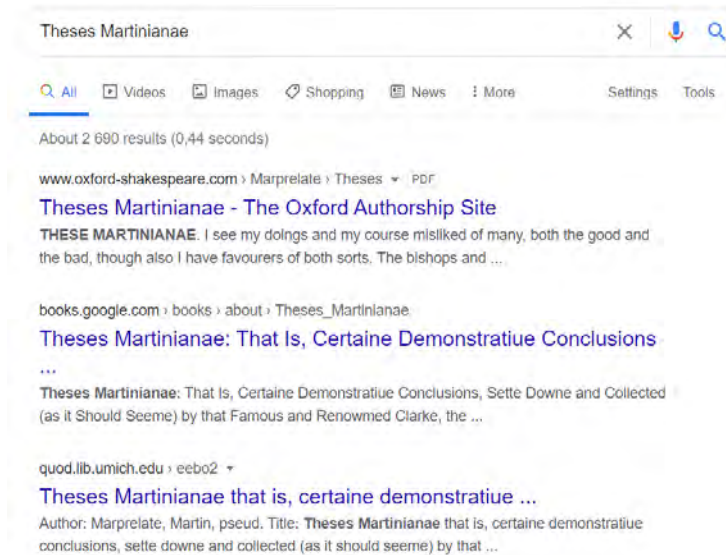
Theses Martinianae

All Videos Images Shopping News More Settings Tools

About 2 690 results (0,44 seconds)

www.oxford-shakespeare.com › Marprelate › Theses PDF

Theses Martinianae - The Oxford Authorship Site

THESE MARTINIANAE. I see my doings and my course misliked of many, both the good and the bad, though also I have favourers of both sorts. The bishops and ...

books.google.com › books › about › Theses_Martinianae

Theses Martinianae: That Is, Certaine Demonstratiue Conclusions ...

Theses Martinianae: That Is, Certaine Demonstratiue Conclusions, Sette Downe and Collected (as it Should Seeme) by that Famous and Renowmed Clarke, the ...

quod.lib.umich.edu › eebo2

Theses Martinianae that is, certaine demonstratiue ...

Author: Marprelate, Martin, pseud. Title: Theses Martinianae that is, certaine demonstratiue conclusions, sette downe and collected (as it should seeme) by that ...